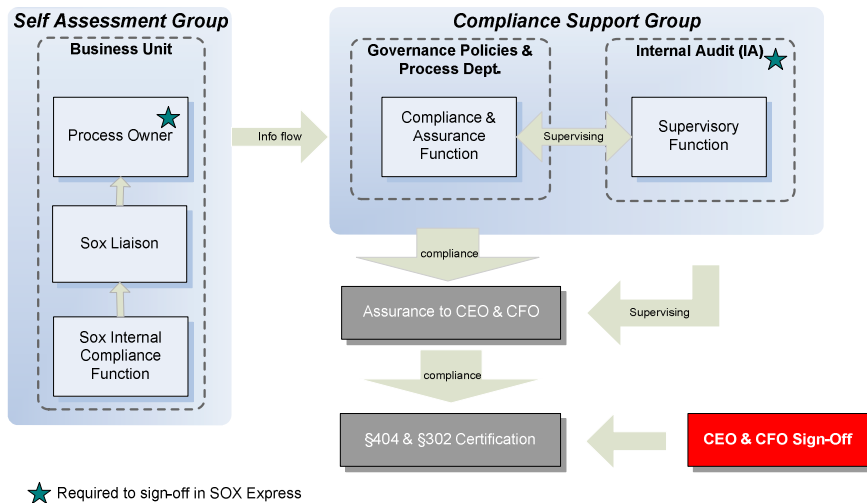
Self Assessment Group

Business Unit

Process Owner

Sox Liaison

Sox Internal Compliance Function

Info flow

Compliance Support Group

Governance Policies & Process Dept.

Compliance & Assurance Function

Supervising

Internal Audit (IA)

Supervisory Function

compliance

Assurance to CEO & CFO

Supervising

compliance

§404 & §302 Certification

CEO & CFO Sign-Off

Required to sign-off in SOX Express